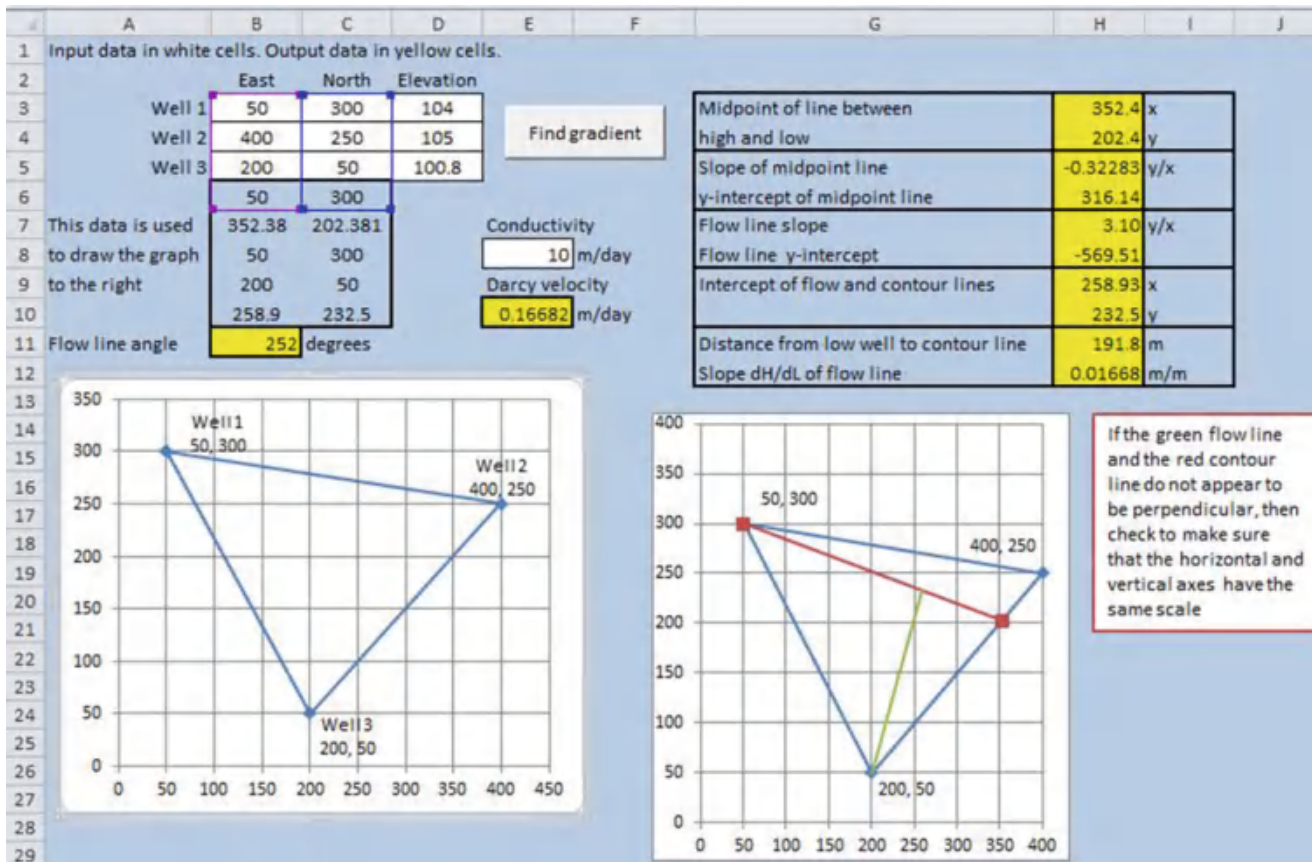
| | A | B | C | D | E | F | G | H | I | J |
|---|---|---|---|---|---|---|---|---|---|---|
| 1 | Input data in white cells. Output data in yellow cells. | | | | | | | | | |
| 2 | | East | North | Elevation | | | | | | |
| 3 | Well 1 | 50 | 300 | 104 | | | Midpoint of line between | 352.4 | x | |
| 4 | Well 2 | 400 | 250 | 105 | Find gradient | | high and low | 202.4 | y | |
| 5 | Well 3 | 200 | 50 | 100.8 | | | Slope of midpoint line | -0.32283 | y/x | |
| 6 | | 50 | 300 | | | | y-intercept of midpoint line | 316.14 | | |
| 7 | This data is used | 352.38 | 202.381 | | Conductivity | | Flow line slope | 3.10 | y/x | |
| 8 | to draw the graph | 50 | 300 | | 10 | m/day | Flow line y-intercept | -569.51 | | |
| 9 | to the right | 200 | 50 | | Darcy velocity | | Intercept of flow and contour lines | 258.93 | x | |
| 10 | | 258.9 | 232.5 | | 0.16682 | m/day | | 232.5 | y | |
| 11 | Flow line angle | 252 | degrees | | | | Distance from low well to contour line | 191.8 | m | |
| 12 | | | | | | | Slope dH/dL of flow line | 0.01668 | m/m | |

13 14 15 16 17 18 19 20 21 22 23 24 25 26 27 28 29

350 300 250 200 150 100 50 0
0 50 100 150 200 250 300 350 400 450
Well1
50, 300
Well2
400, 250
Well3
200, 50

400 350 300 250 200 150 100 50 0
0 50 100 150 200 250 300 350 400
50, 300
400, 250
200, 50

If the green flow line and the red contour line do not appear to be perpendicular, then check to make sure that the horizontal and vertical axes have the same scale